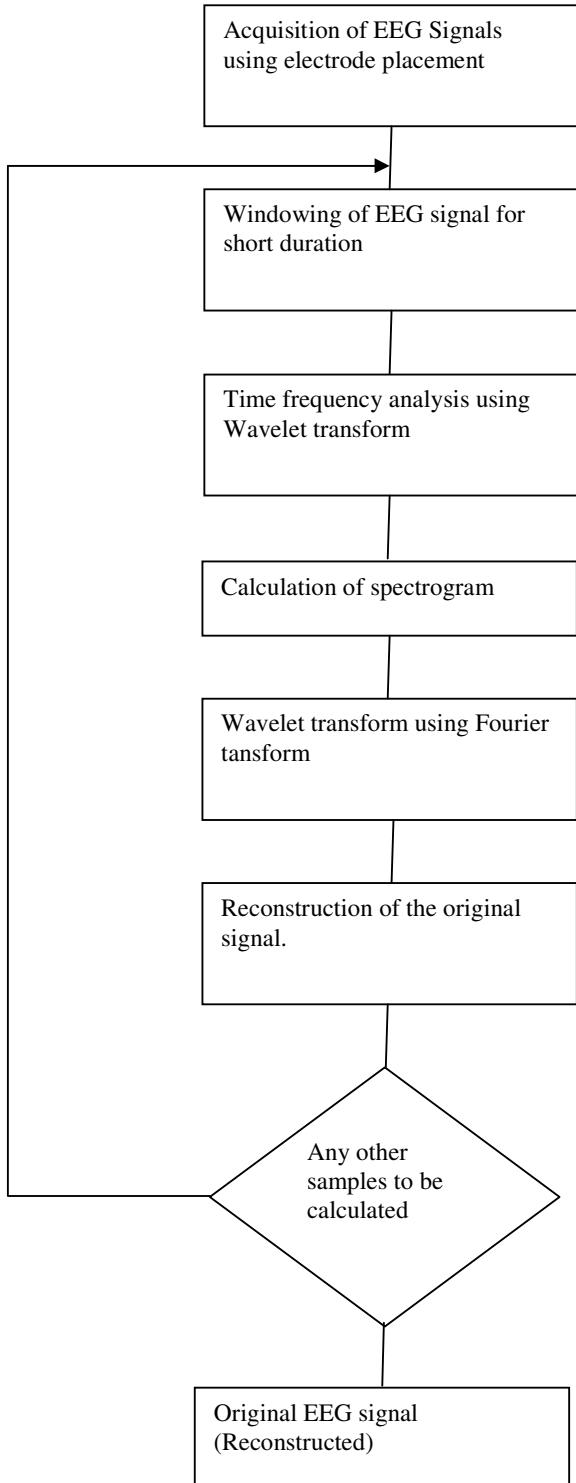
Acquisition of EEG Signals using electrode placement

Windowing of EEG signal for short duration

Time frequency analysis using Wavelet transform

Calculation of spectrogram

Wavelet transform using Fourier tansform

Reconstruction of the original signal.

Any other samples to be calculated

Original EEG signal (Reconstructed)